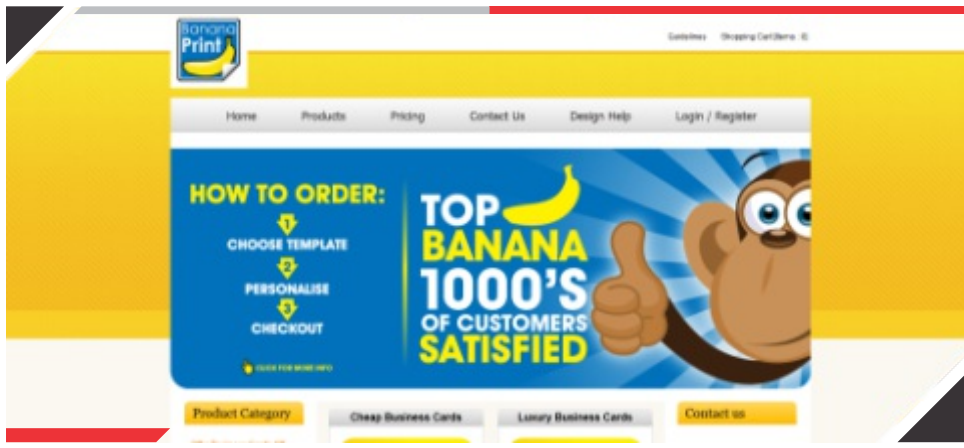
Banana Print

Guidelines Shopping Cart(Items: 0)

Home Products Pricing Contact Us Design Help Login / Register

HOW TO ORDER:
1 CHOOSE TEMPLATE
2 PERSONALISE
3 CHECKOUT

CLICK FOR MORE INFO

TOP BANANA 1000'S OF CUSTOMERS SATISFIED

Product Category

Cheap Business Cards

Luxury Business Cards

Contact us